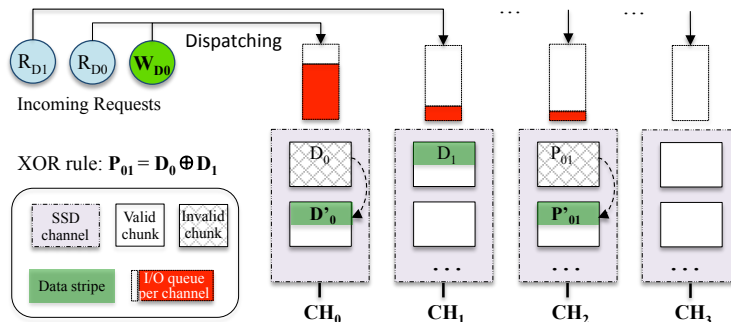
$R_{D1}$ $R_{D0}$ $W_{D0}$

Dispatching

Incoming Requests

XOR rule: $P_{01} = D_0 \oplus D_1$

SSD channel

Valid chunk

Invalid chunk

Data stripe

I/O queue per channel

$D_0$

$D'_0$

$D_1$

$P_{01}$

$P'_{01}$

...

...

...

...

...

$CH_0$

$CH_1$

$CH_2$

$CH_3$